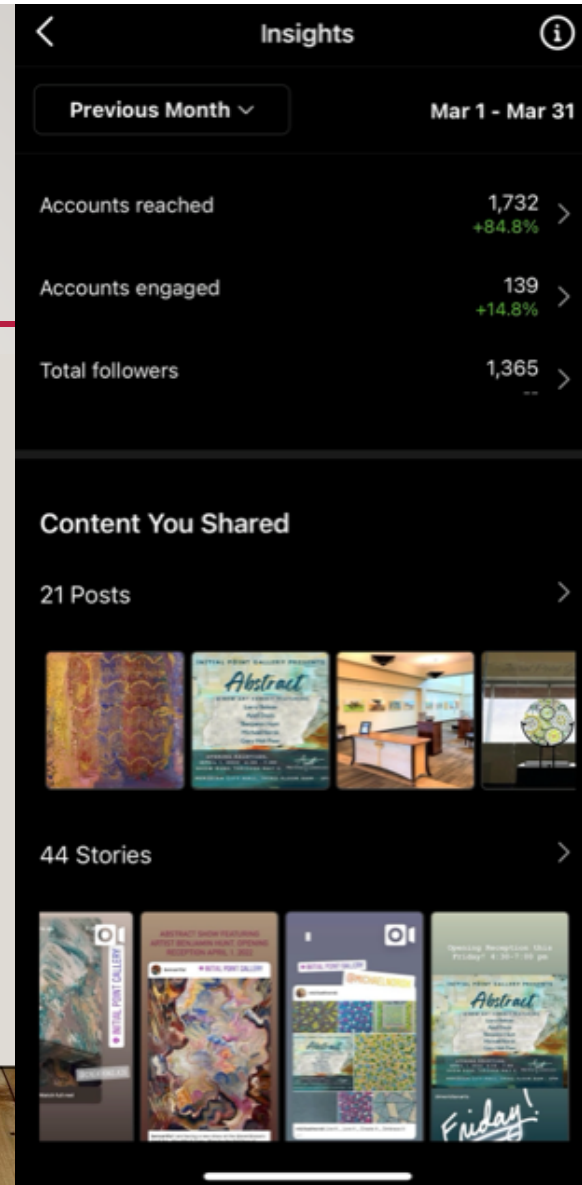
Insights

Previous Month

Mar 1 - Mar 31

Accounts reached 1,732 +84.8%

Accounts engaged 139 +14.8%

Total followers 1,365 --

Content You Shared

21 Posts

INITIAL POINT GALLERY PRESENTS

Abstract

44 Stories

INITIAL POINT GALLERY

ABSTRACT SHOW FEATURING ARTIST BENJAMIN HUNT. OPENING RECEPTION APRIL 1

INITIAL POINT GALLERY

INITIAL POINT GALLERY

Opening Reception this Friday! 4:30-7:00 pm

INITIAL POINT GALLERY PRESENTS

Abstract

Friday!